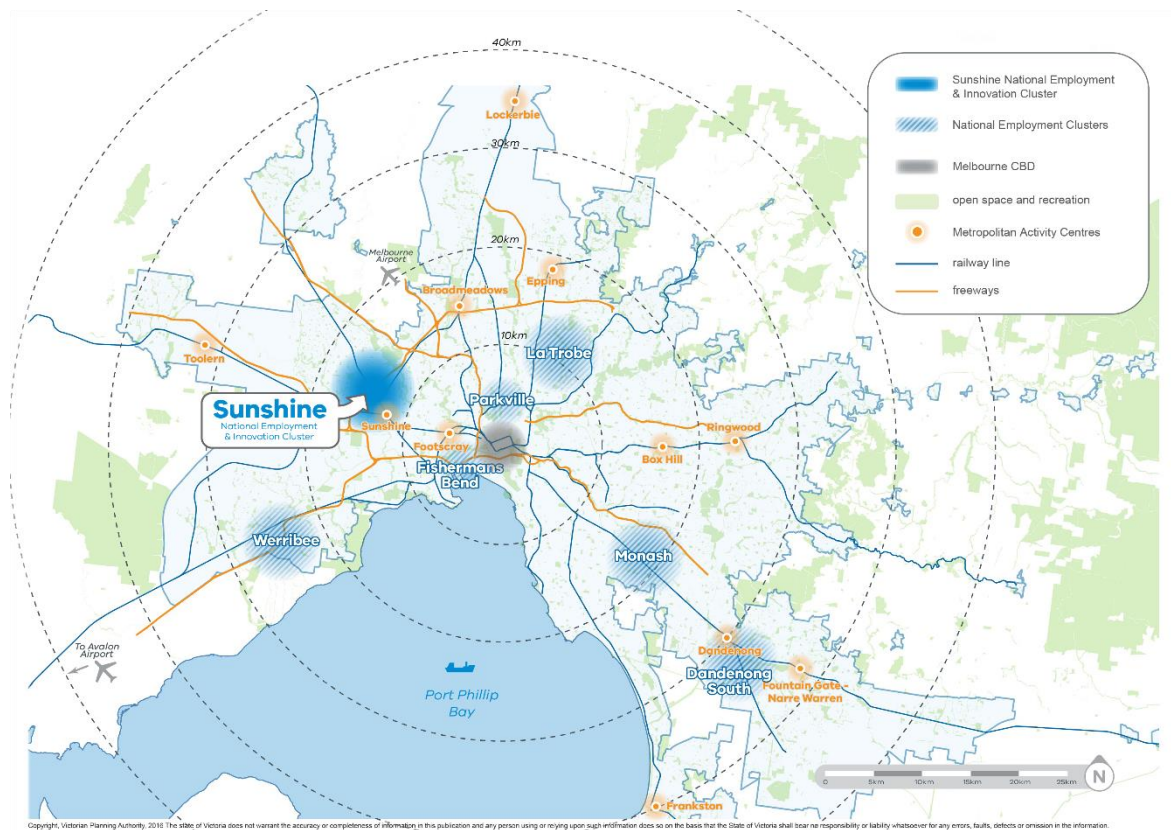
Sunshine National Employment & Innovation Cluster

National Employment Clusters

Melbourne CBD

open space and recreation

Metropolitan Activity Centres

railway line

freeways

40km

30km

20km

10km

Lockerbie

Melbourne Airport

Broadmeadows

Epping

La Trobe

Toolern

Sunshine
National Employment & Innovation Cluster

Sunshine

Parkville

Footscray

Fishermans Bend

Box Hill

Ringwood

Werribee

Monash

To Avalon Airport

Dandenong

Dandenong South

Fountain Gate - Narre Warren

Port Phillip Bay

Frankston

0 5km 10km 15km 20km 25km

N

Copyright, Victorian Planning Authority, 2016 The state of Victoria does not warrant the accuracy or completeness of information in this publication and any person using or relying upon such information does so on the basis that the State of Victoria shall bear no responsibility or liability whatsoever for any errors, faults, defects or omission in the information.